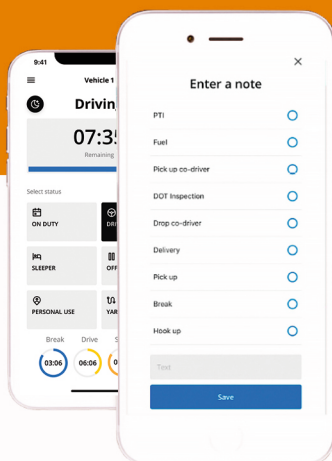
9:41

Vehicle 1

Drivin

07:3

Remaining

Select status

ON DUTY

DR

SLEEPER

OFF

PERSONAL USE

YAR

Break

Drive

03:06

06:06

0

×

Enter a note

PTI

Fuel

Pick up co-driver

DOT Inspection

Drop co-driver

Delivery

Pick up

Break

Hook up

Text

Save